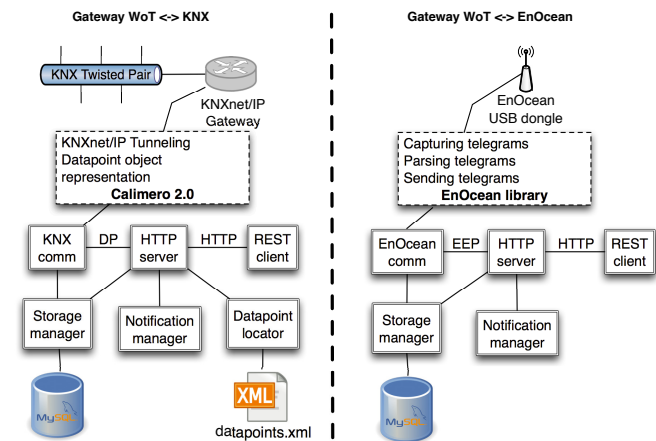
Gateway WoT <-> KNX

KNX Twisted Pair

KNXnet/IP Gateway

KNXnet/IP Tunneling
Datapoint object representation
Calimero 2.0

KNX comm

DP

HTTP server

HTTP

REST client

Storage manager

Notification manager

Datapoint locator

MySQL

XML

datapoints.xml

Gateway WoT <-> EnOcean

EnOcean USB dongle

Capturing telegrams
Parsing telegrams
Sending telegrams
EnOcean library

EnOcean comm

EEP

HTTP server

HTTP

REST client

Storage manager

Notification manager

MySQL